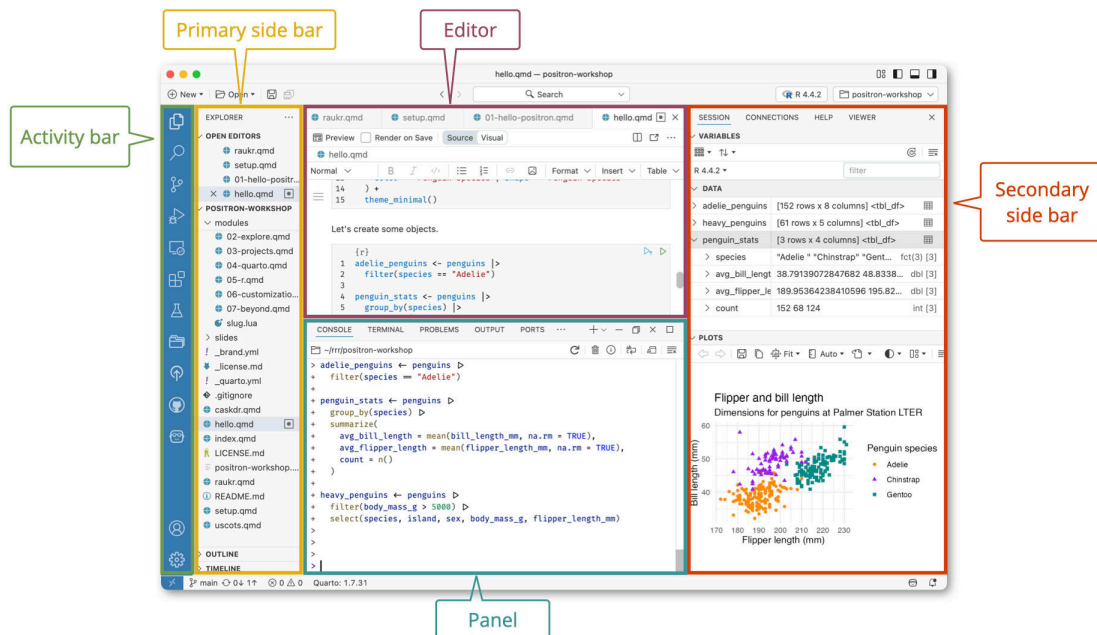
Primary side bar

Editor

Activity bar

Secondary side bar

Panel

hello.qmd — positron-workshop

New · Open · Search · R 4.4.2 · positron-workshop

EXPLORER
OPEN EDITORS
raukr.qmd
setup.qmd
01-hello-positr...
× hello.qmd
POSITRON-WORKSHOP
modules
02-explore.qmd
03-projects.qmd
04-quarto.qmd
05-r.qmd
06-customizatio...
07-beyond.qmd
slug.lua
slides
_brand.yml
_license.md
_quarto.yml
.gitignore
caskdr.qmd
hello.qmd
index.qmd
LICENSE.md
positron-workshop...
raukr.qmd
README.md
setup.qmd
uscots.qmd
OUTLINE
TIMELINE

raukr.qmd | setup.qmd | 01-hello-positron.qmd | hello.qmd

Preview | Render on Save | Source | Visual

hello.qmd

Normal | B | I | Format | Insert | Table

14 ) +
15 theme_minimal()

Let's create some objects.

{r}
1 adelie_penguins <- penguins |>
2 filter(species == "Adelie")
3
4 penguin_stats <- penguins |>
5 group_by(species) |>

CONSOLE TERMINAL PROBLEMS OUTPUT PORTS ···

~/rrr/positron-workshop

> adelie_penguins ← penguins ▷
+ filter(species == "Adelie")
>
> penguin_stats ← penguins ▷
+ group_by(species) ▷
+ summarize(
+ avg_bill_length = mean(bill_length_mm, na.rm = TRUE),
+ avg_flipper_length = mean(flipper_length_mm, na.rm = TRUE),
+ count = n()
+ )
>
> heavy_penguins ← penguins ▷
+ filter(body_mass_g > 5000) ▷
+ select(species, island, sex, body_mass_g, flipper_length_mm)
>
>
>
>

SESSION CONNECTIONS HELP VIEWER
VARIABLES
R 4.4.2
filter
DATA
adelie_penguins [152 rows x 8 columns] <tbl_df>
heavy_penguins [61 rows x 5 columns] <tbl_df>
penguin_stats [3 rows x 4 columns] <tbl_df>
species "Adelie " "Chinstrap" "Gent... fct(3) [3]
avg_bill_lengt 38.79139072847682 48.8338... dbl [3]
avg_flipper_le 189.95364238410596 195.82... dbl [3]
count 152 68 124 int [3]
PLOTS
Fit · Auto
Flipper and bill length
Dimensions for penguins at Palmer Station LTER
Bill length (mm)
60
50
40
170 180 190 200 210 220 230
Flipper length (mm)
Penguin species
Adelie
Chinstrap
Gentoo

main ⟳ 0↓ 1↑ ⊗ 0 ⚠ 0 Quarto: 1.7.31